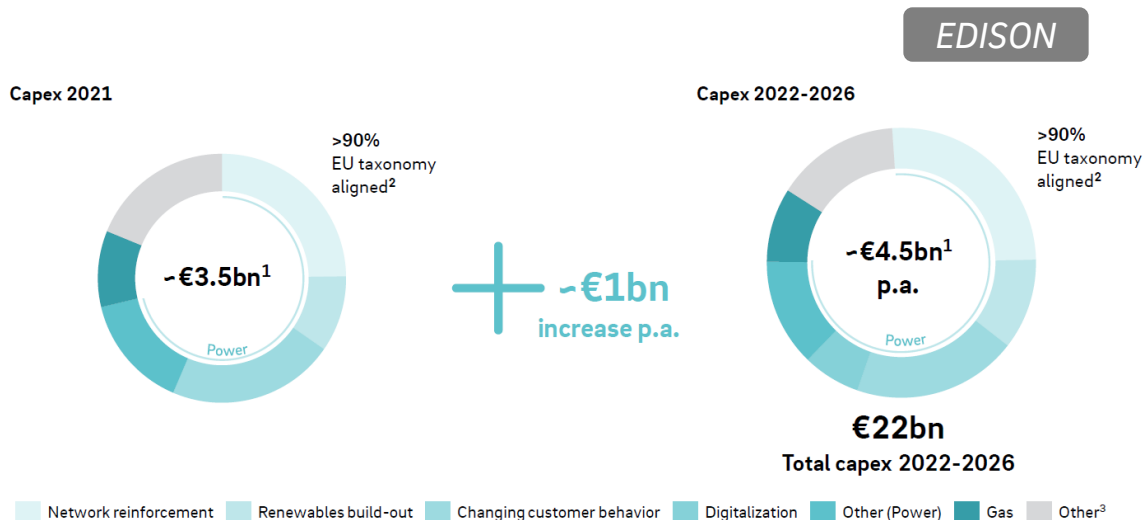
EDISON

Capex 2021

>90%
EU taxonomy aligned$^2$

~€3.5bn$^1$

Power

~€1bn
increase p.a.

Capex 2022-2026

>90%
EU taxonomy aligned$^2$

~€4.5bn$^1$
p.a.

Power

€22bn
Total capex 2022-2026

Network reinforcement
Renewables build-out
Changing customer behavior
Digitalization
Other (Power)
Gas
Other$^3$